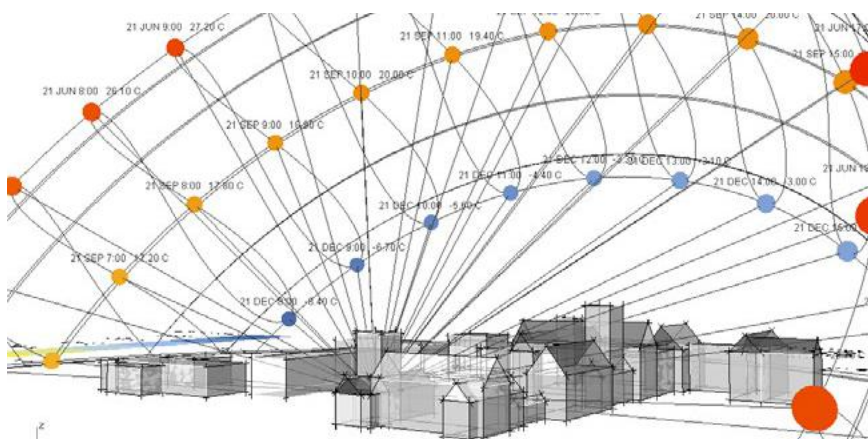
21 JUN 9:00 27.20 C

21 JUN 8:00 26.10 C

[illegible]

21 SEP 14:00 20.60 C

21 JUN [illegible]

21 SEP 11:00 19.40 C

21 SEP 15:00

21 SEP 10:00 20.00 C

21 SEP 9:00 18.80 C

21 DEC 12:00 -3.20 C

21 DEC 13:00 -3.10 C

21 DEC 11:00 -4.40 C

21 JUN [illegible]

21 SEP 8:00 17.80 C

21 DEC 14:00 -3.00 C

21 DEC 10:00 -5.60 C

21 DEC 15:00

21 DEC 9:00 -6.70 C

21 SEP 7:00 17.20 C

21 DEC 8:00 -8.40 C

z